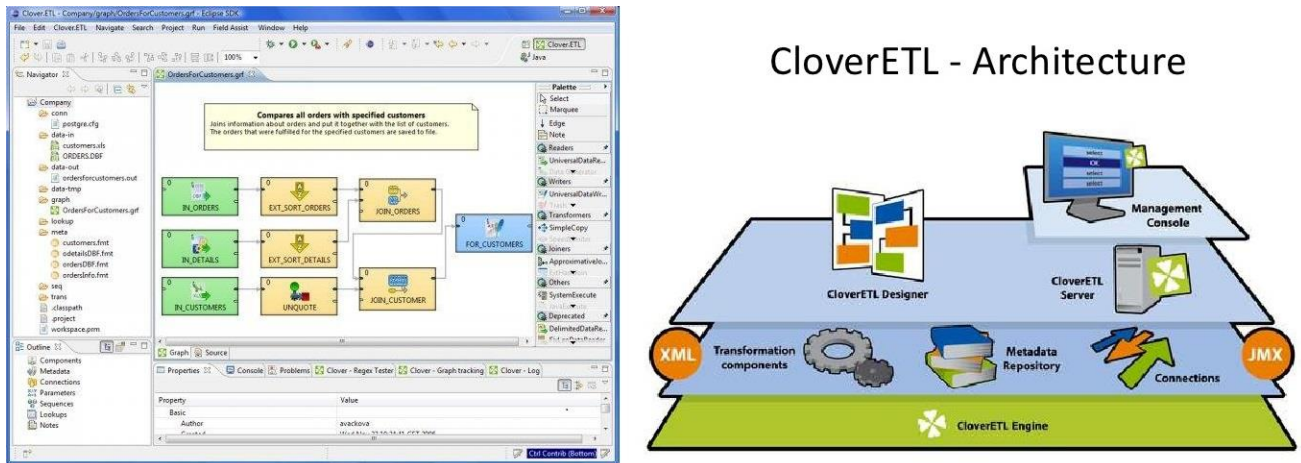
Clover.ETL - Company/graph/OrdersForCustomers.grf - Eclipse SDK

File Edit CloverETL Navigate Search Project Run Field Assist Window Help

100%

Clover.ETL
Java

Navigator

Company
conn
postgre.cfg
data-in
customers.xls
ORDERS.DBF
data-out
ordersforcustomers.out
data-tmp
graph
OrdersForCustomers.grf
lookup
meta
customers.fmt
odetailsDBF.fmt
ordersDBF.fmt
ordersInfo.fmt
seq
trans
.classpath
.project
workspace.prm

Outline

Components
Metadata
Connections
Parameters
Sequences
Lookups
Notes

OrdersForCustomers.grf

Compares all orders with specified customers
Joins information about orders and put it together with the list of customers. The orders that were fulfilled for the specified customers are saved to file.

0
IN_ORDERS
0
EXT_SORT_ORDERS
0
JOIN_ORDERS
0
IN_DETAILS
0
EXT_SORT_DETAILS
0
FOR_CUSTOMERS
0
IN_CUSTOMERS
0
UNQUOTE
0
JOIN_CUSTOMER

Palette
Select
Marquee
Edge
Note
Readers
UniversalDataRe...
Writers
UniversalDataWr...
Trash
Transformers
SimpleCopy
Joiners
Approximativelo...
Others
SystemExecute
Deprecated
DelimitedDataRe...

Graph Source

Properties Console Problems Clover - Regex Tester Clover - Graph tracking Clover - Log

Property | Value
Basic
Author | avackova
Created | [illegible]

Ctrl Contrib (Bottom)

CloverETL - Architecture

select
OK
select
select

Management Console

CloverETL Designer

CloverETL Server

XML

Transformation components

Metadata Repository

Connections

JMX

CloverETL Engine